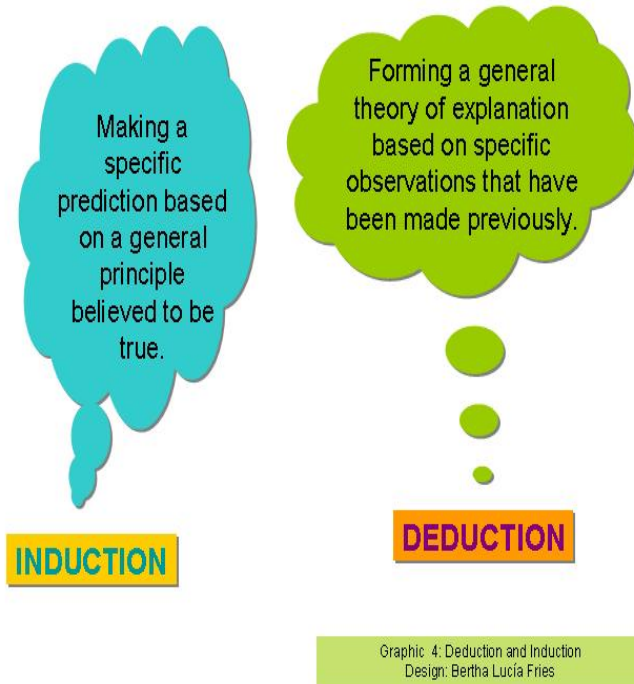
Making a specific prediction based on a general principle believed to be true.

Forming a general theory of explanation based on specific observations that have been made previously.

INDUCTION

DEDUCTION

Graphic 4: Deduction and Induction
Design: Bertha Lucía Fries